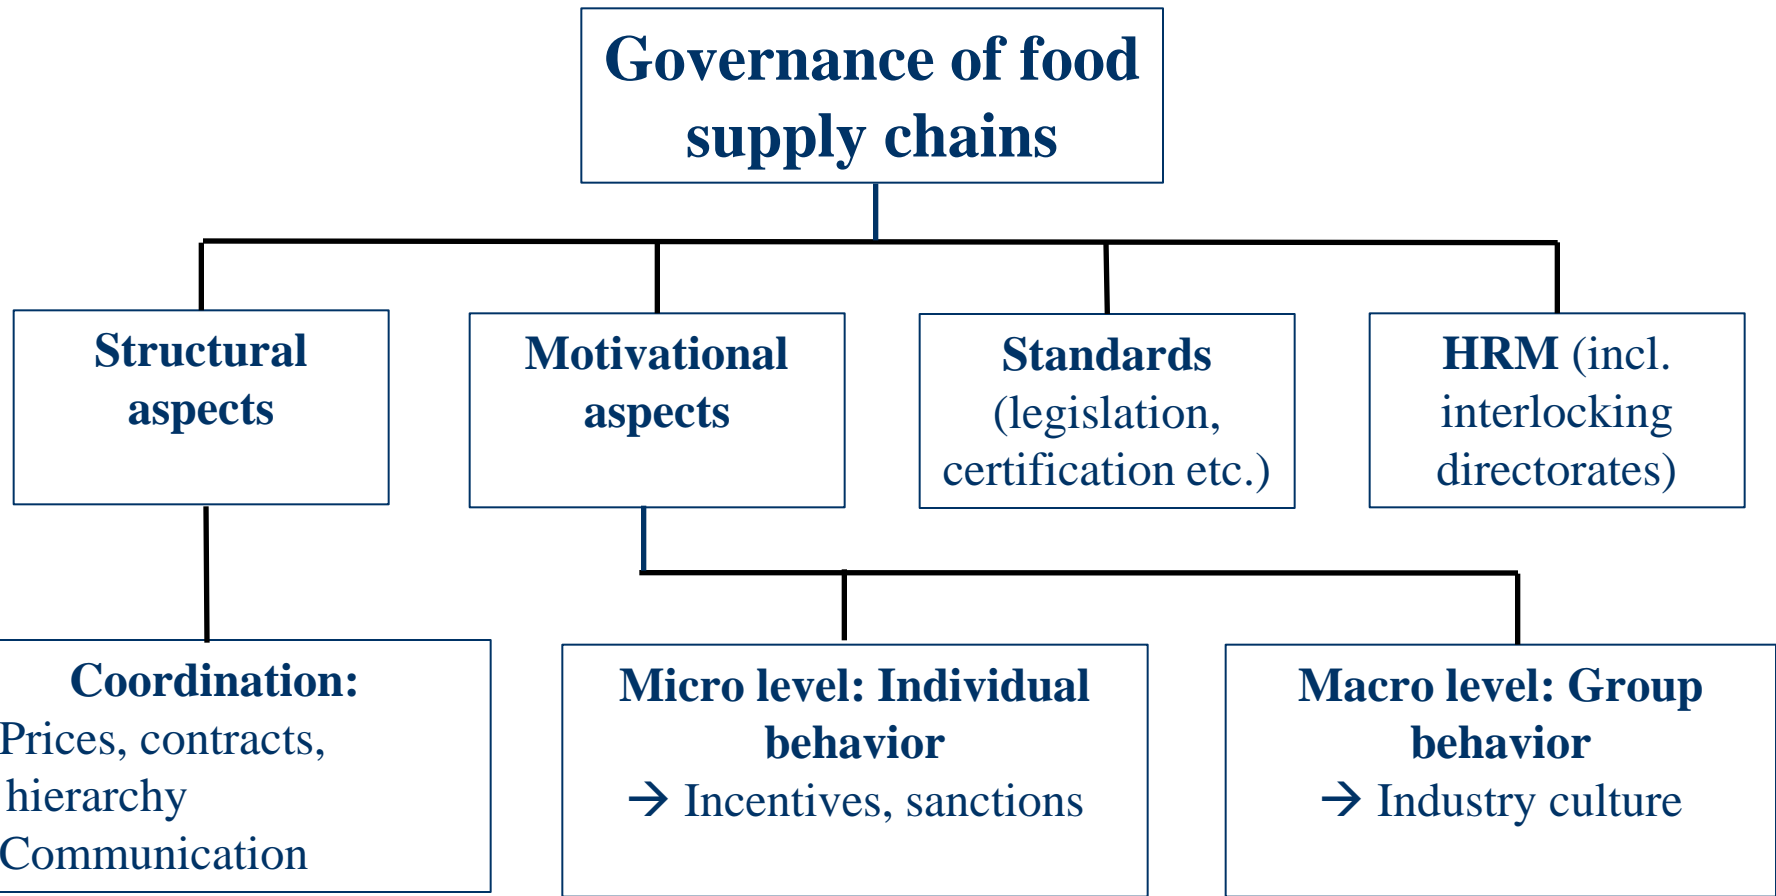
Governance of food supply chains

Structural aspects

Motivational aspects

Standards (legislation, certification etc.)

HRM (incl. interlocking directorates)

Coordination:
Prices, contracts, hierarchy
Communication

Micro level: Individual behavior
→ Incentives, sanctions

Macro level: Group behavior
→ Industry culture